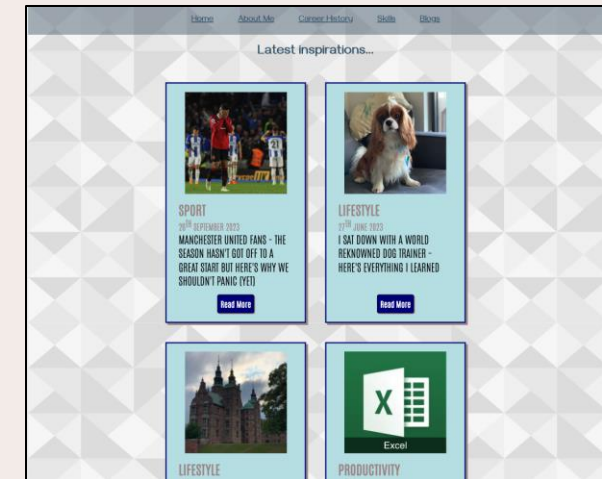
Home About Me Career History Skills Blogs

Latest inspirations...

SPORT

26$^{th}$ SEPTEMBER 2023

MANCHESTER UNITED FANS - THE SEASON HASN'T GOT OFF TO A GREAT START BUT HERE'S WHY WE SHOULDN'T PANIC (YET)

Read More

LIFESTYLE

12$^{th}$ JUNE 2023

I SAT DOWN WITH A WORLD REKNOWNED DOG TRAINER - HERE'S EVERYTHING I LEARNED

Read More

LIFESTYLE

Excel

PRODUCTIVITY